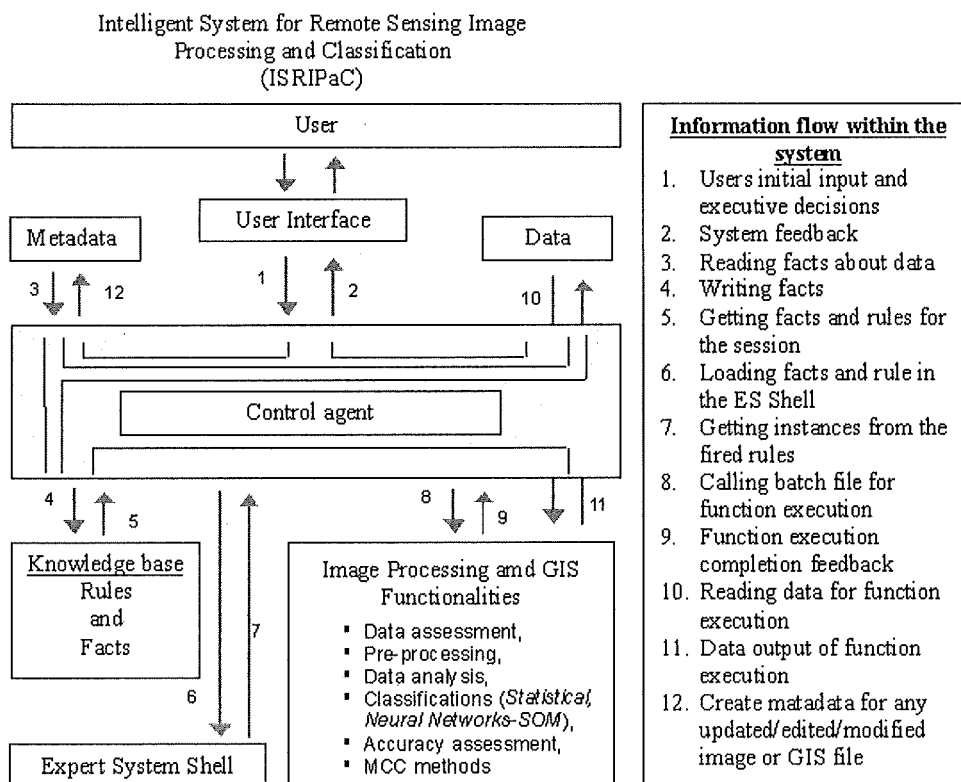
Intelligent System for Remote Sensing Image Processing and Classification (ISRIPaC)

User

User Interface

Metadata

Data

3

12

1

2

10

Control agent

4

5

8

9

11

Knowledge base
Rules
and
Facts

6

7

Image Processing amd GIS Functionalities

- Data assessment,
- Pre-processing,
- Data analysis,
- Classifications (*Statistical*, *Neural Networks-SOM*),
- Accuracy assessment,
- MCC methods

Expert System Shell

Information flow within the system

1. Users initial input and executive decisions
2. System feedback
3. Reading facts about data
4. Writing facts
5. Getting facts and rules for the session
6. Loading facts and rule in the ES Shell
7. Getting instances from the fired rules
8. Calling batch file for function execution
9. Function execution completion feedback
10. Reading data for function execution
11. Data output of function execution
12. Create matadata for any updated/edited/modified image or GIS file